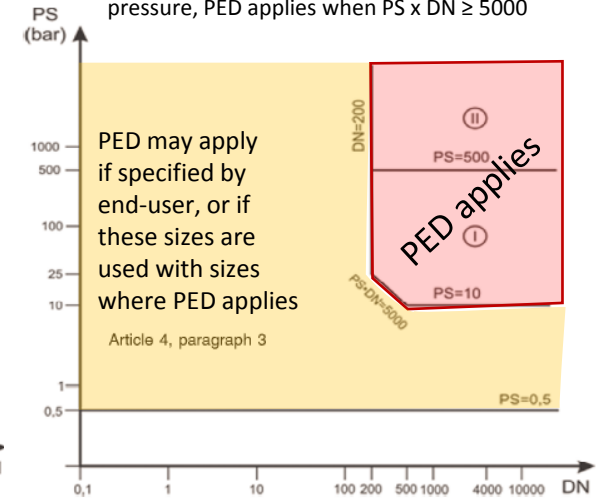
pressure, PED applies when PS x DN ≥ 5000

PS
(bar)

1000
500
100
25
10
1
0,5

PED may apply if specified by end-user, or if these sizes are used with sizes where PED applies

Article 4, paragraph 3

DN=200

II

PS=500

PED applies

I

PS=10

PS·DN=5000

PS=0,5

0,1
1
10
100 200
500 1000
4000 10000
DN